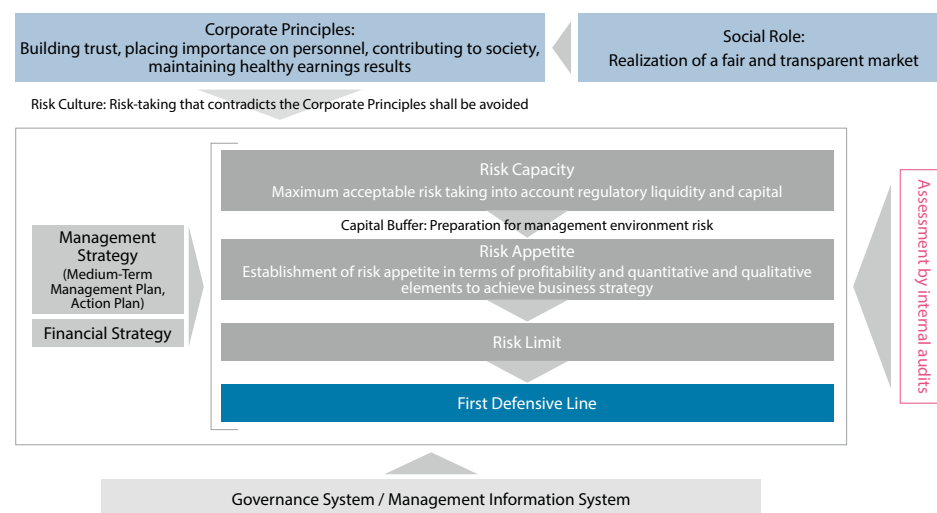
Corporate Principles:
Building trust, placing importance on personnel, contributing to society, maintaining healthy earnings results

Social Role:
Realization of a fair and transparent market

Risk Culture: Risk-taking that contradicts the Corporate Principles shall be avoided

Management Strategy
(Medium-Term Management Plan, Action Plan)

Financial Strategy

Risk Capacity
Maximum acceptable risk taking into account regulatory liquidity and capital

Capital Buffer: Preparation for management environment risk

Risk Appetite
Establishment of risk appetite in terms of profitability and quantitative and qualitative elements to achieve business strategy

Risk Limit

First Defensive Line

Assessment by internal audits

Governance System / Management Information System